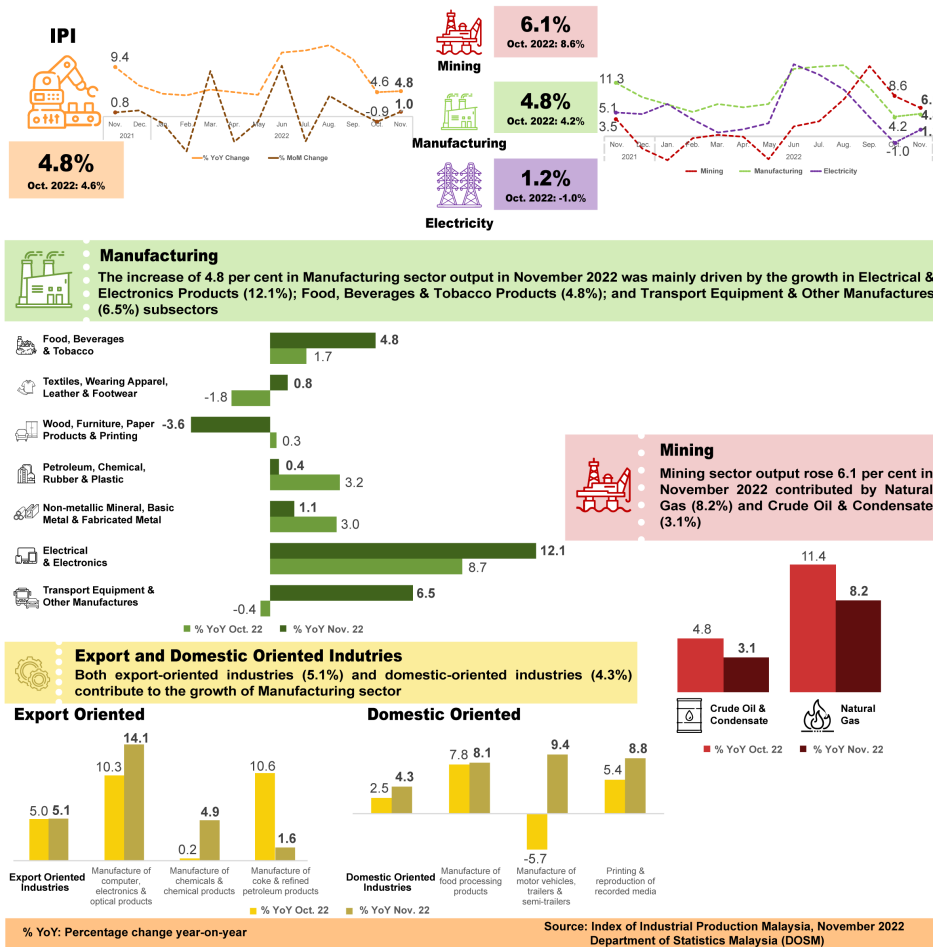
IPI

9.4
0.8
4.6 4.8
-0.9 1.0
Nov. Dec. Jan. Feb. Mar. Apr. May Jun. Jul. Aug. Sep. Oct. Nov.
2021 2022
% YoY Change % MoM Change

4.8%
Oct. 2022: 4.6%

Mining
6.1%
Oct. 2022: 8.6%

Manufacturing
4.8%
Oct. 2022: 4.2%

Electricity
1.2%
Oct. 2022: -1.0%

11.3
5.1
3.5
8.6
6.
4.2
4.
1.
-1.0
Nov. Dec. Jan. Feb. Mar. Apr. May Jun. Jul. Aug. Sep. Oct. Nov.
2021 2022
Mining Manufacturing Electricity

Manufacturing
The increase of 4.8 per cent in Manufacturing sector output in November 2022 was mainly driven by the growth in Electrical & Electronics Products (12.1%); Food, Beverages & Tobacco Products (4.8%); and Transport Equipment & Other Manufactures (6.5%) subsectors

Food, Beverages & Tobacco 4.8 1.7
Textiles, Wearing Apparel, Leather & Footwear 0.8 -1.8
Wood, Furniture, Paper Products & Printing -3.6 0.3
Petroleum, Chemical, Rubber & Plastic 0.4 3.2
Non-metallic Mineral, Basic Metal & Fabricated Metal 1.1 3.0
Electrical & Electronics 12.1 8.7
Transport Equipment & Other Manufactures 6.5 -0.4
% YoY Oct. 22 % YoY Nov. 22

Mining
Mining sector output rose 6.1 per cent in November 2022 contributed by Natural Gas (8.2%) and Crude Oil & Condensate (3.1%)

4.8 3.1
Crude Oil & Condensate
11.4 8.2
Natural Gas
% YoY Oct. 22 % YoY Nov. 22

Export and Domestic Oriented Indutries
Both export-oriented industries (5.1%) and domestic-oriented industries (4.3%) contribute to the growth of Manufacturing sector

Export Oriented
5.0 5.1
Export Oriented Industries
10.3 14.1
Manufacture of computer, electronics & optical products
0.2 4.9
Manufacture of chemicals & chemical products
10.6 1.6
Manufacture of coke & refined petroleum products

Domestic Oriented
2.5 4.3
Domestic Oriented Industries
7.8 8.1
Manufacture of food processing products
-5.7 9.4
Manufacture of motor vehicles, trailers & semi-trailers
5.4 8.8
Printing & reproduction of recorded media
% YoY Oct. 22 % YoY Nov. 22

% YoY: Percentage change year-on-year
Source: Index of Industrial Production Malaysia, November 2022
Department of Statistics Malaysia (DOSM)